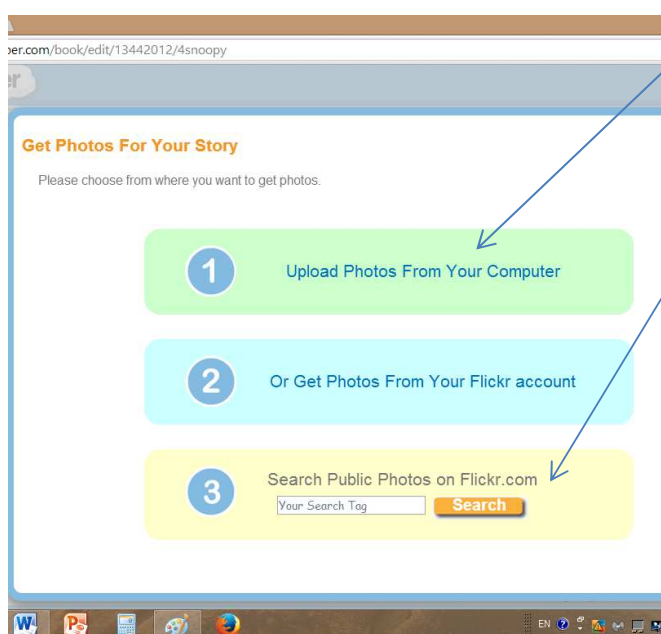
ber.com/book/edit/13442012/4snoopy

Get Photos For Your Story

Please choose from where you want to get photos.

1 Upload Photos From Your Computer

2 Or Get Photos From Your Flickr account

3 Search Public Photos on Flickr.com

Your Search Tag

Search

EN